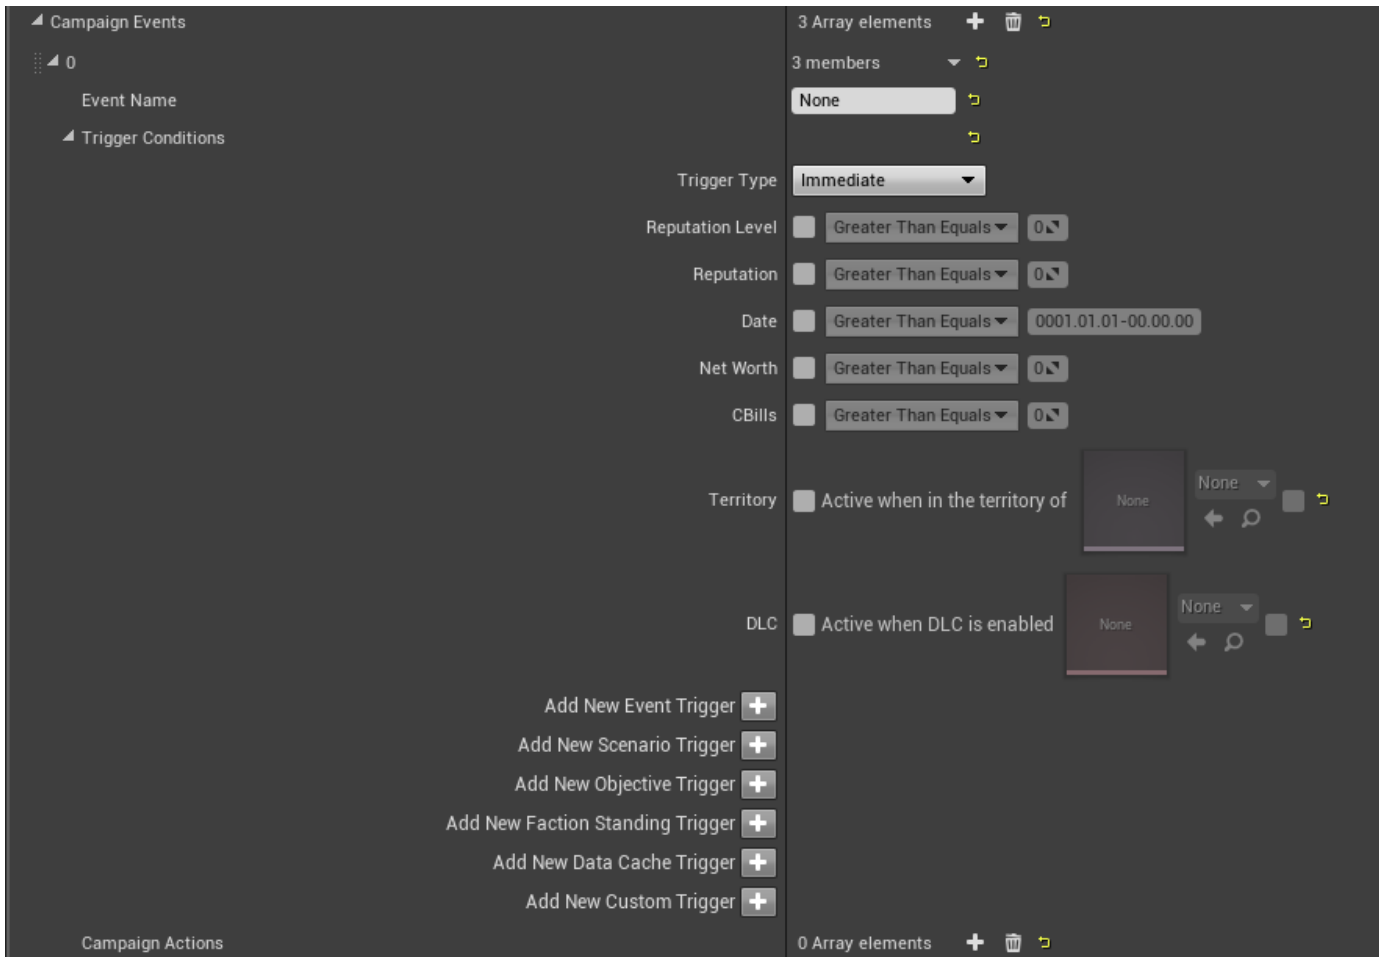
Campaign Events
3 Array elements
0
3 members
Event Name
None
Trigger Conditions
Trigger Type
Immediate
Reputation Level
Greater Than Equals
0
Reputation
Greater Than Equals
0
Date
Greater Than Equals
0001.01.01-00.00.00
Net Worth
Greater Than Equals
0
CBills
Greater Than Equals
0
Territory
Active when in the territory of
None
None
DLC
Active when DLC is enabled
None
None
Add New Event Trigger
Add New Scenario Trigger
Add New Objective Trigger
Add New Faction Standing Trigger
Add New Data Cache Trigger
Add New Custom Trigger
Campaign Actions
0 Array elements